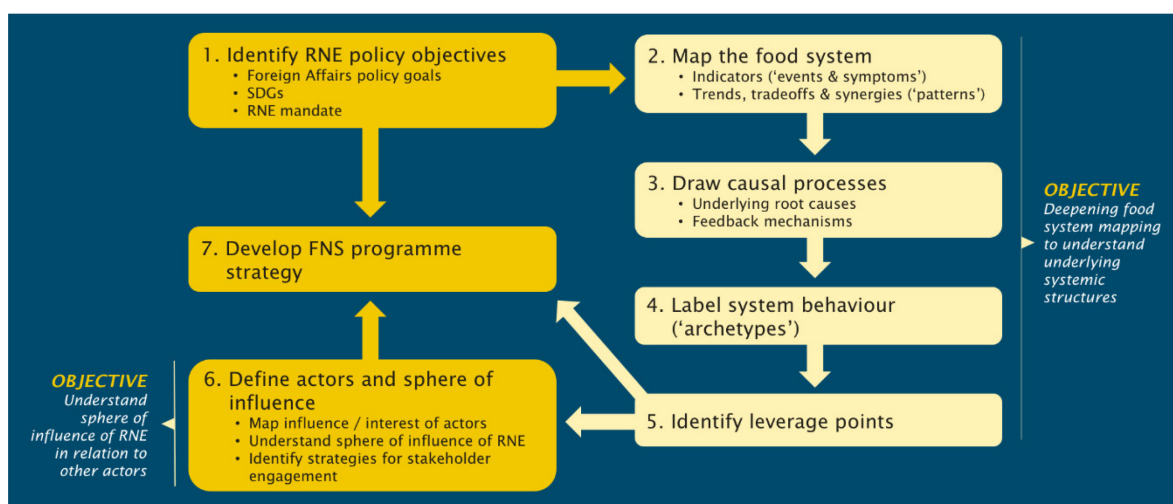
1. Identify RNE policy objectives
• Foreign Affairs policy goals
• SDGs
• RNE mandate

2. Map the food system
• Indicators ('events & symptoms')
• Trends, tradeoffs & synergies ('patterns')

3. Draw causal processes
• Underlying root causes
• Feedback mechanisms

OBJECTIVE
Deepening food system mapping to understand underlying systemic structures

7. Develop FNS programme strategy

4. Label system behaviour ('archetypes')

OBJECTIVE
Understand sphere of influence of RNE in relation to other actors

6. Define actors and sphere of influence
• Map influence / interest of actors
• Understand sphere of influence of RNE
• Identify strategies for stakeholder engagement

5. Identify leverage points